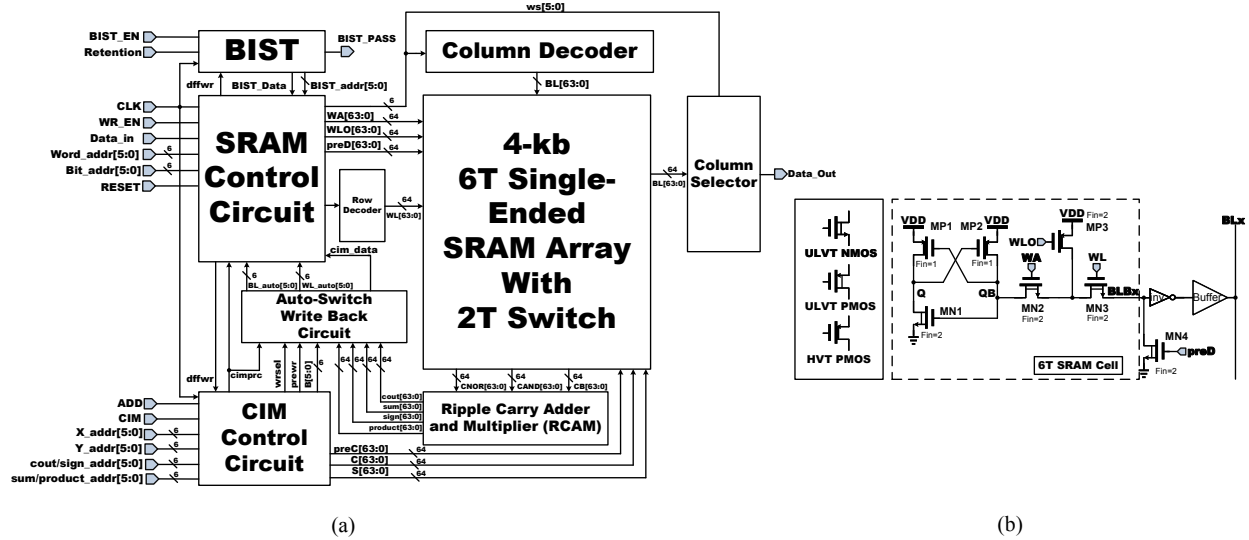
ws[5:0]
BIST_EN
Retention
BIST
BIST_PASS
Column Decoder
dffwr
BIST_Data
BIST_addr[5:0]
BL[63:0]
CLK
WR_EN
Data_in
Word_addr[5:0]
Bit_addr[5:0]
RESET
6
6
6
SRAM Control Circuit
WA[63:0]
WLO[63:0]
preD[63:0]
64
64
64
4-kb 6T Single-Ended SRAM Array With 2T Switch
64
BL[63:0]
Column Selector
Data_Out
Row Decoder
64
WL[63:0]
cim_data
6
6
BL_auto[5:0]
WL_auto[5:0]
Auto-Switch Write Back Circuit
cimprc
wrsel
prewr
B[5:0]
64
64
64
64
64
64
64
CNOR[63:0]
CAND[63:0]
CB[63:0]
dffwr
ADD
CIM
X_addr[5:0]
Y_addr[5:0]
cout/sign_addr[5:0]
sum/product_addr[5:0]
6
6
6
6
CIM Control Circuit
cout[63:0]
sum[63:0]
sign[63:0]
product[63:0]
Ripple Carry Adder and Multiplier (RCAM)
preC[63:0]
C[63:0]
S[63:0]
64
64
64
(a)
ULVT NMOS
ULVT PMOS
HVT PMOS
VDD
MP1
MP2
VDD
Fin=1
Fin=1
VDD
Fin=2
MP3
WLO
WA
WL
BLx
Q
QB
BLBx
MN1
Fin=2
MN2
Fin=2
MN3
Fin=2
Inv
Buffer
MN4
preD
Fin=2
6T SRAM Cell
(b)